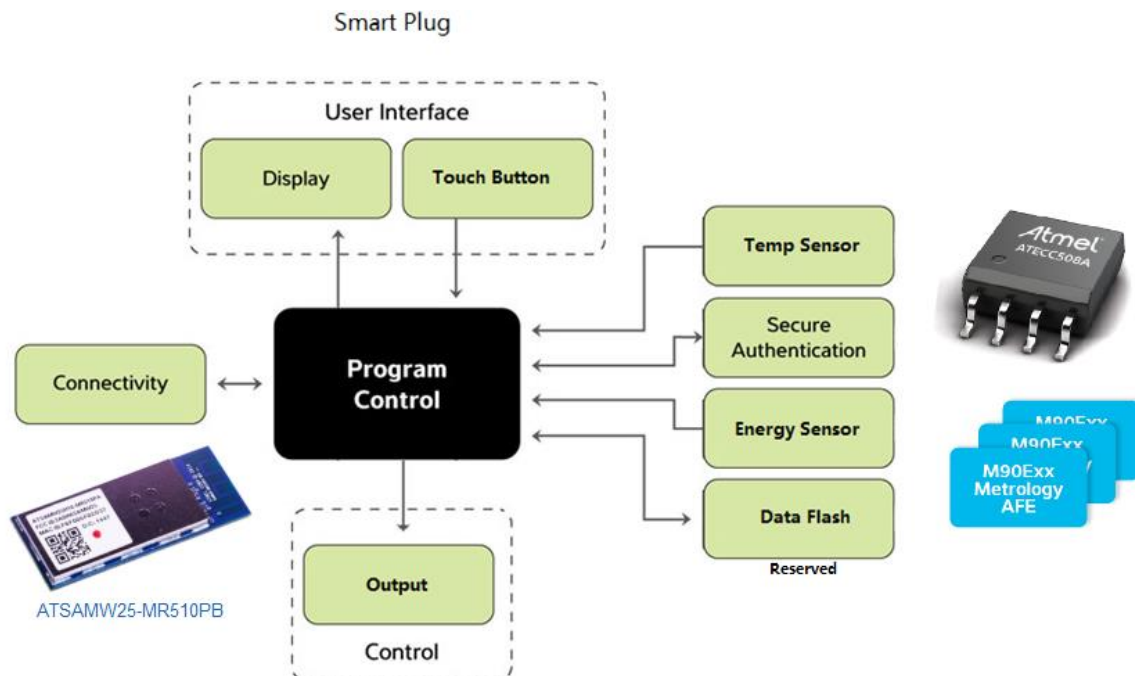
Smart Plug

User Interface

Display

Touch Button

Temp Sensor

Secure Authentication

Energy Sensor

Data Flash

Reserved

Connectivity

Program Control

Output

Control

ATSAMW25-MR510PB

Atmel
ATECC508A

M90Exx
M90Exx
M90Exx
Metrology
AFE